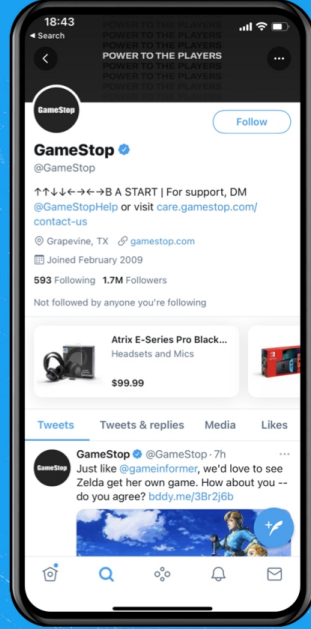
18:43
◂ Search

POWER TO THE PLAYERS

GameStop

Follow

GameStop
@GameStop

↑↑↓↓←→←→B A START | For support, DM @GameStopHelp or visit care.gamestop.com/contact-us

Grapevine, TX gamestop.com
Joined February 2009

593 Following 1.7M Followers

Not followed by anyone you're following

Atrix E-Series Pro Black...
Headsets and Mics
$99.99

Tweets | Tweets & replies | Media | Likes

GameStop
GameStop @GameStop · 7h
Just like @gameinformer, we'd love to see Zelda get her own game. How about you -- do you agree? bddy.me/3Br2j6b